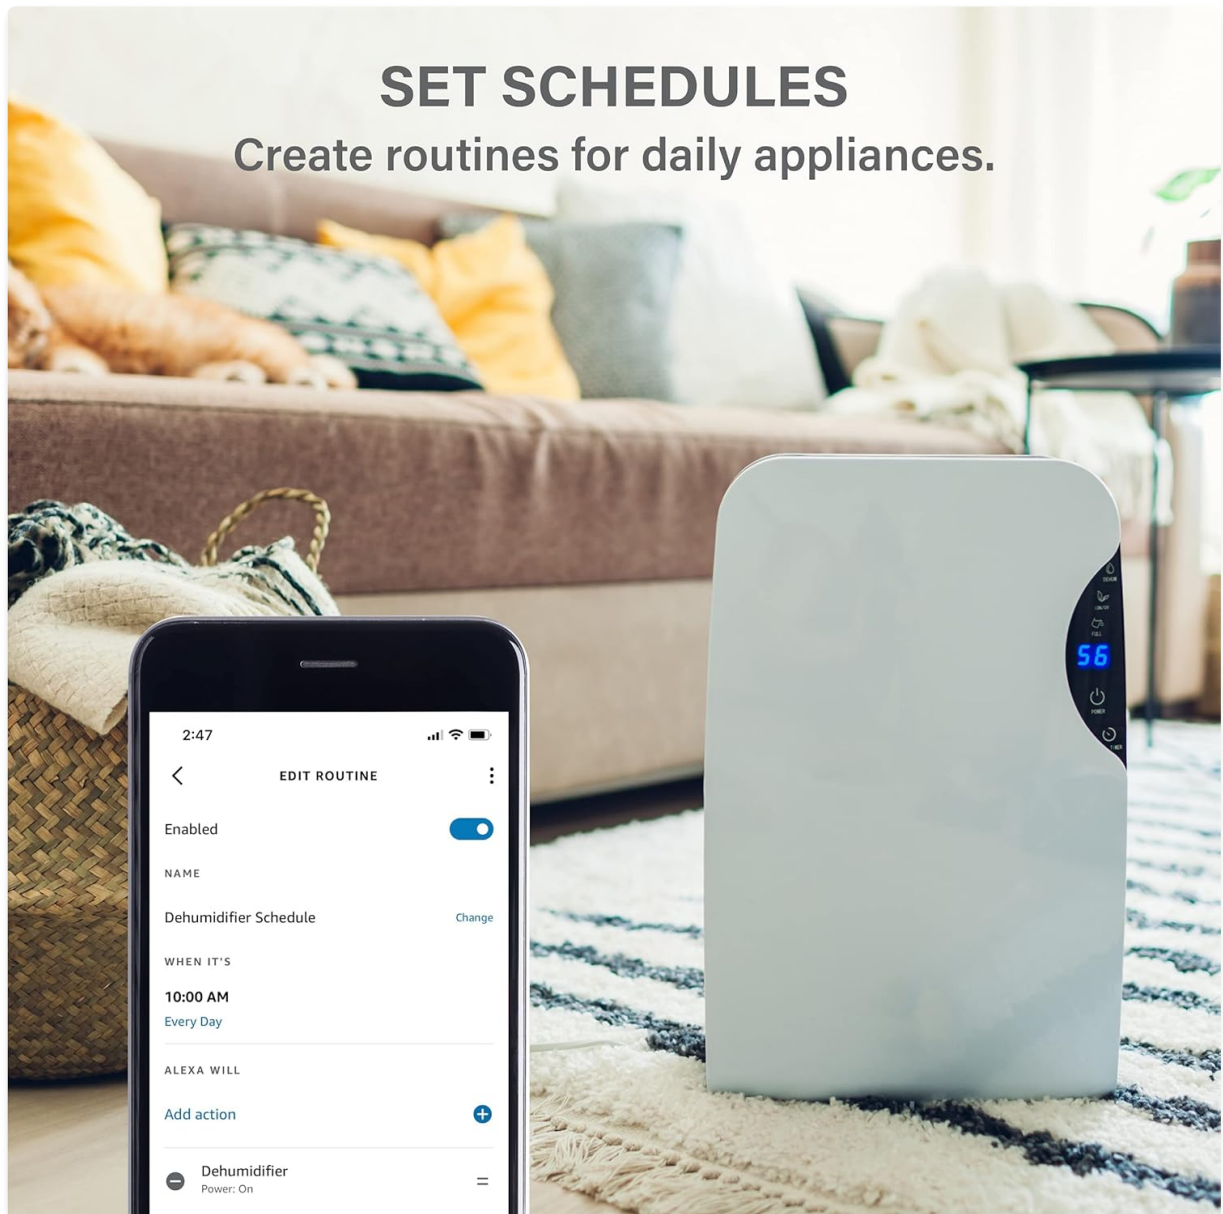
SET SCHEDULES
Create routines for daily appliances.

2:47

EDIT ROUTINE

Enabled

NAME

Dehumidifier Schedule Change

WHEN IT'S

10:00 AM
Every Day

ALEXA WILL

Add action

Dehumidifier
Power: On

56

POWER

TIMER